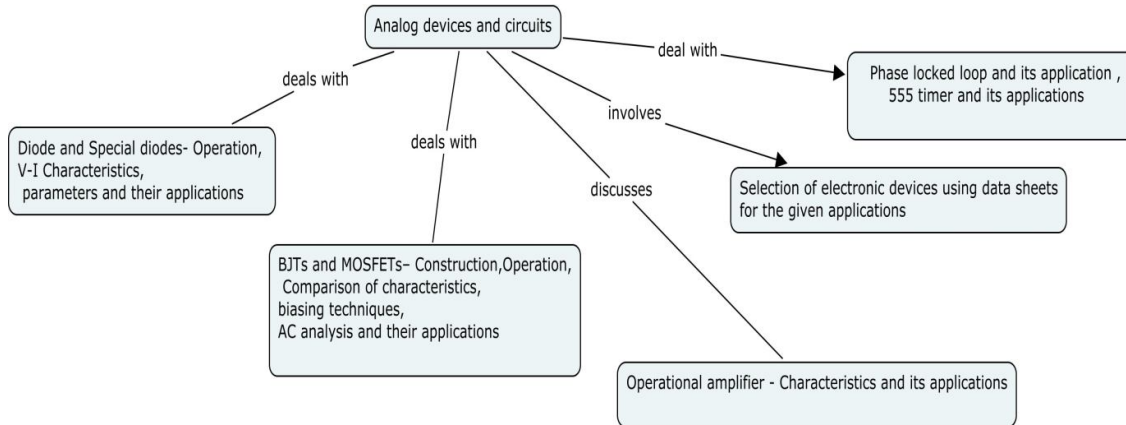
Analog devices and circuits

deals with

Diode and Special diodes- Operation, V-I Characteristics, parameters and their applications

deals with

BJTs and MOSFETs– Construction,Operation, Comparison of characteristics, biasing techniques, AC analysis and their applications

discusses

Operational amplifier - Characteristics and its applications

involves

Selection of electronic devices using data sheets for the given applications

deal with

Phase locked loop and its application , 555 timer and its applications